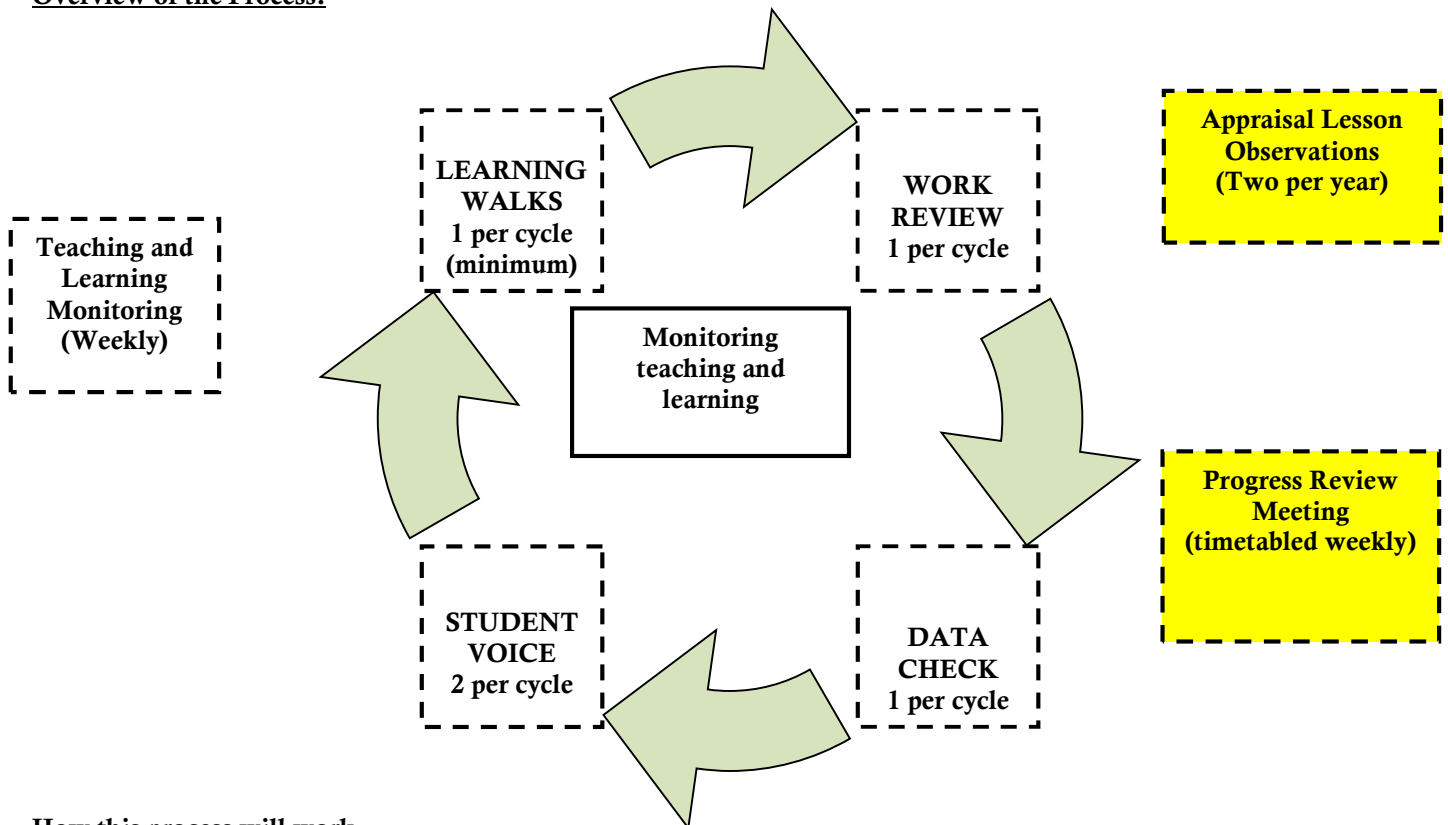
Overview of the Process:

Teaching and Learning Monitoring (Weekly)

LEARNING WALKS 1 per cycle (minimum)

WORK REVIEW 1 per cycle

Appraisal Lesson Observations (Two per year)

Monitoring teaching and learning

Progress Review Meeting (timetabled weekly)

STUDENT VOICE 2 per cycle

DATA CHECK 1 per cycle

How this process will work